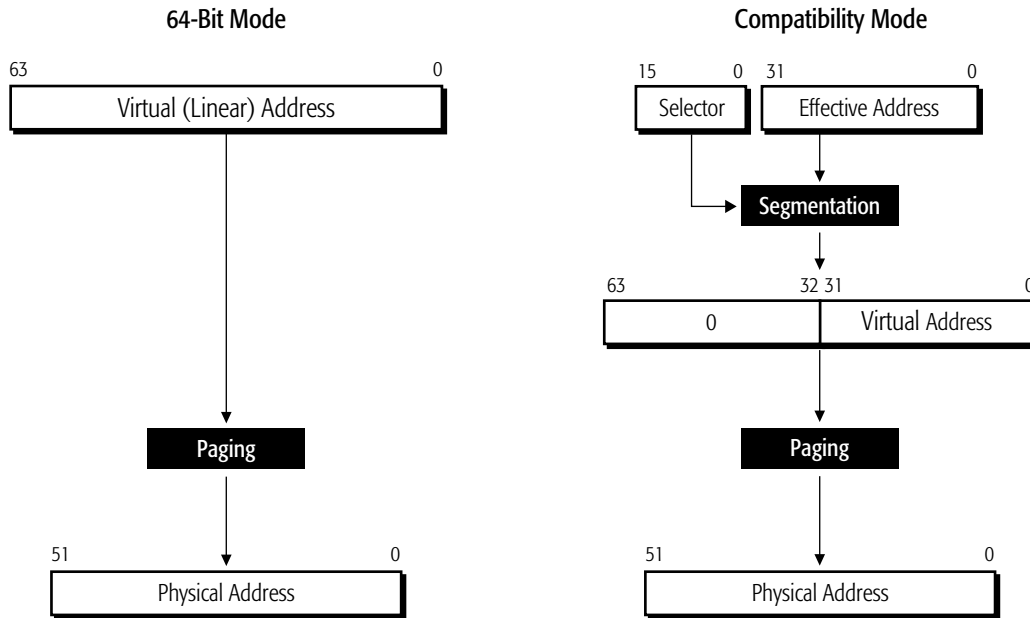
64-Bit Mode

63

0

Virtual (Linear) Address

Paging

51

0

Physical Address

Compatibility Mode

15

0

31

0

Selector

Effective Address

Segmentation

63

32 31

0

0

Virtual Address

Paging

51

0

Physical Address